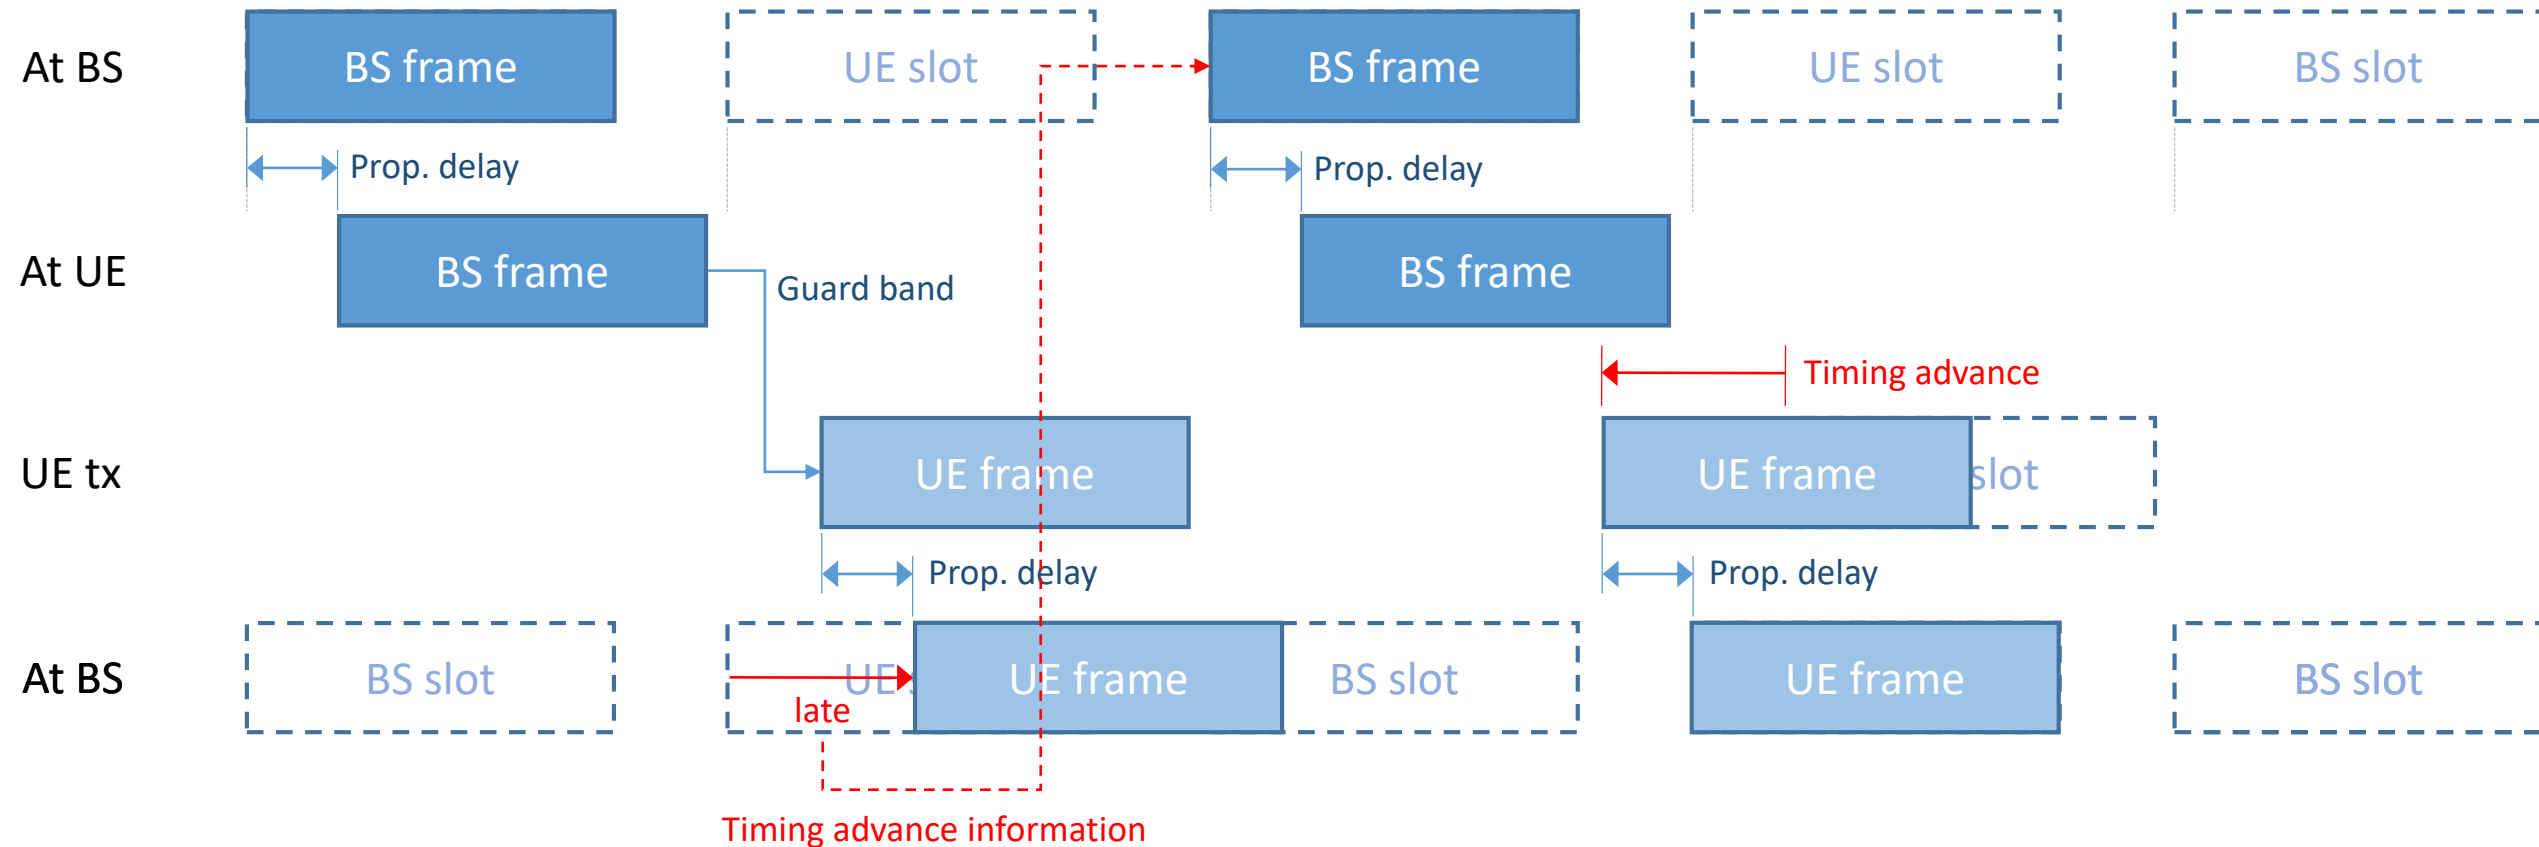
At BS

BS frame

UE slot

BS frame

UE slot

BS slot

Prop. delay

Prop. delay

At UE

BS frame

Guard band

BS frame

Timing advance

UE tx

UE frame

UE frame

slot

Prop. delay

Prop. delay

At BS

BS slot

UE

UE frame

BS slot

UE frame

BS slot

late

Timing advance information